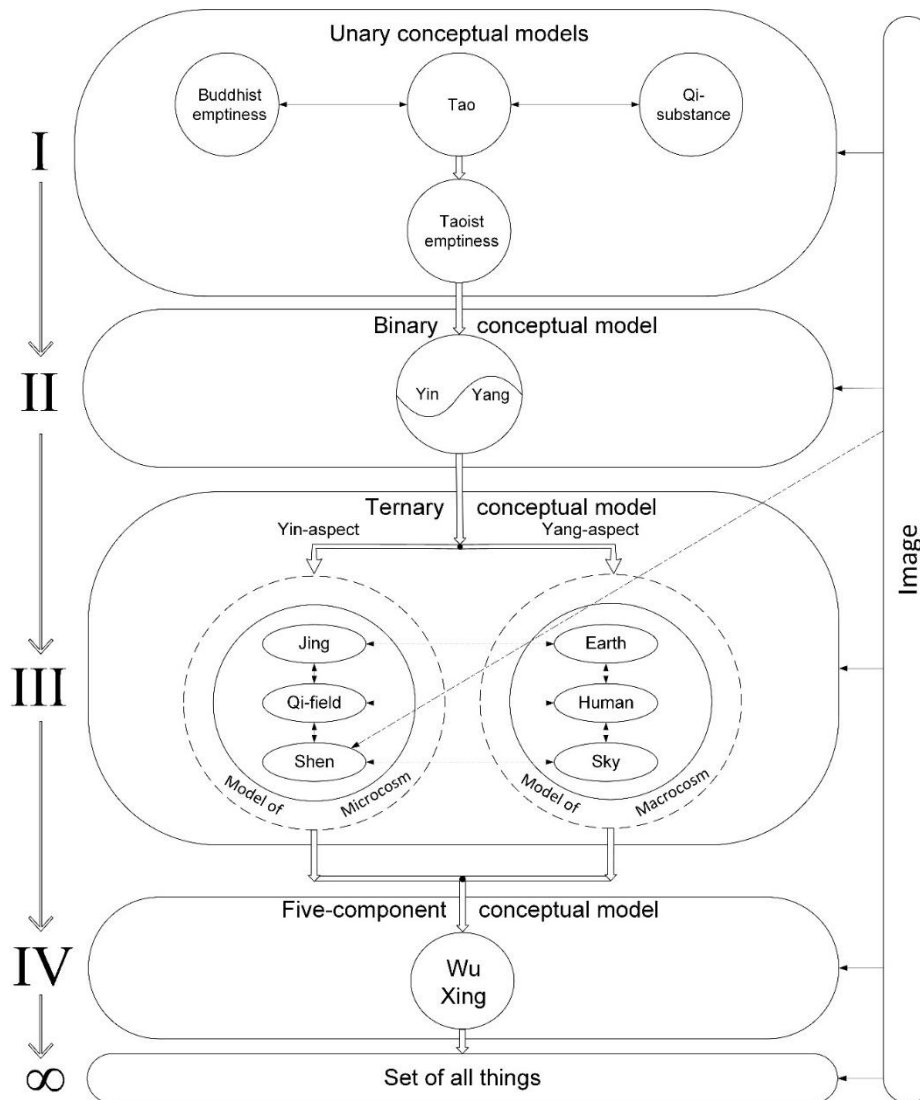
Unary conceptual models

Buddhist emptiness

Tao

Qi-substance

Taoist emptiness

I

Binary conceptual model

II

Yin

Yang

Ternary conceptual model

Yin-aspect

Yang-aspect

III

Jing

Qi-field

Shen

Model of Microcosm

Earth

Human

Sky

Model of Macrocosm

Five-component conceptual model

IV

Wu Xing

$\infty$

Set of all things

Image